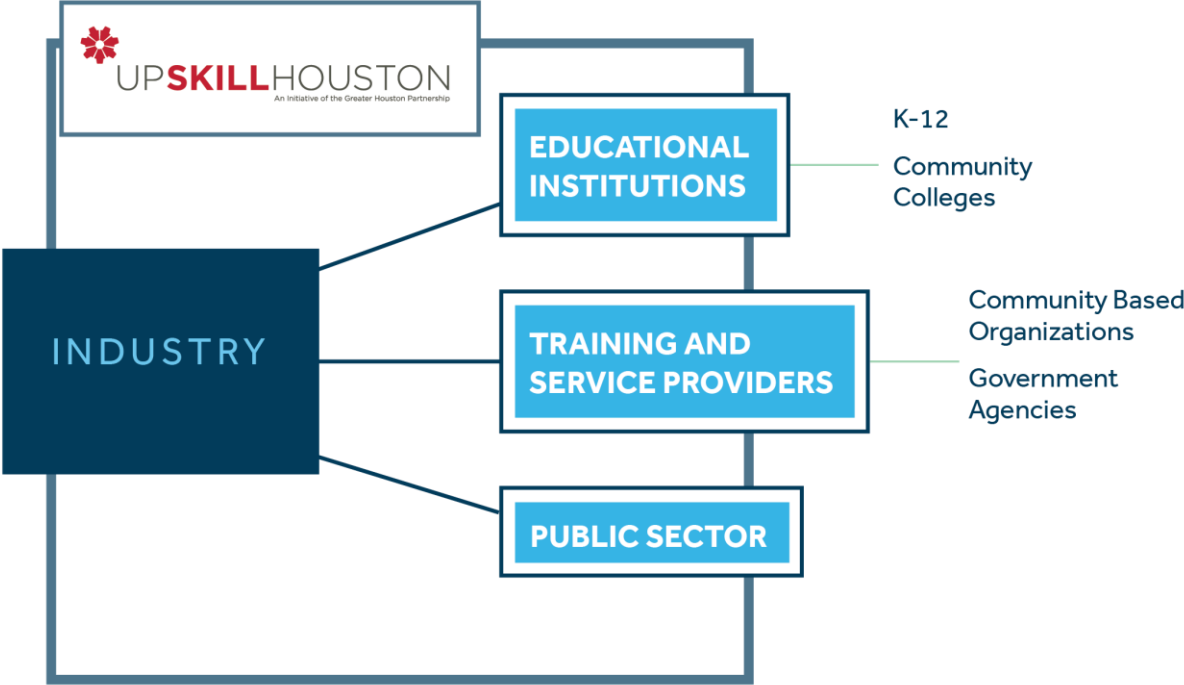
UPSKILLHOUSTON
An Initiative of the Greater Houston Partnership

INDUSTRY

EDUCATIONAL INSTITUTIONS

K-12

Community Colleges

TRAINING AND SERVICE PROVIDERS

Community Based Organizations

Government Agencies

PUBLIC SECTOR